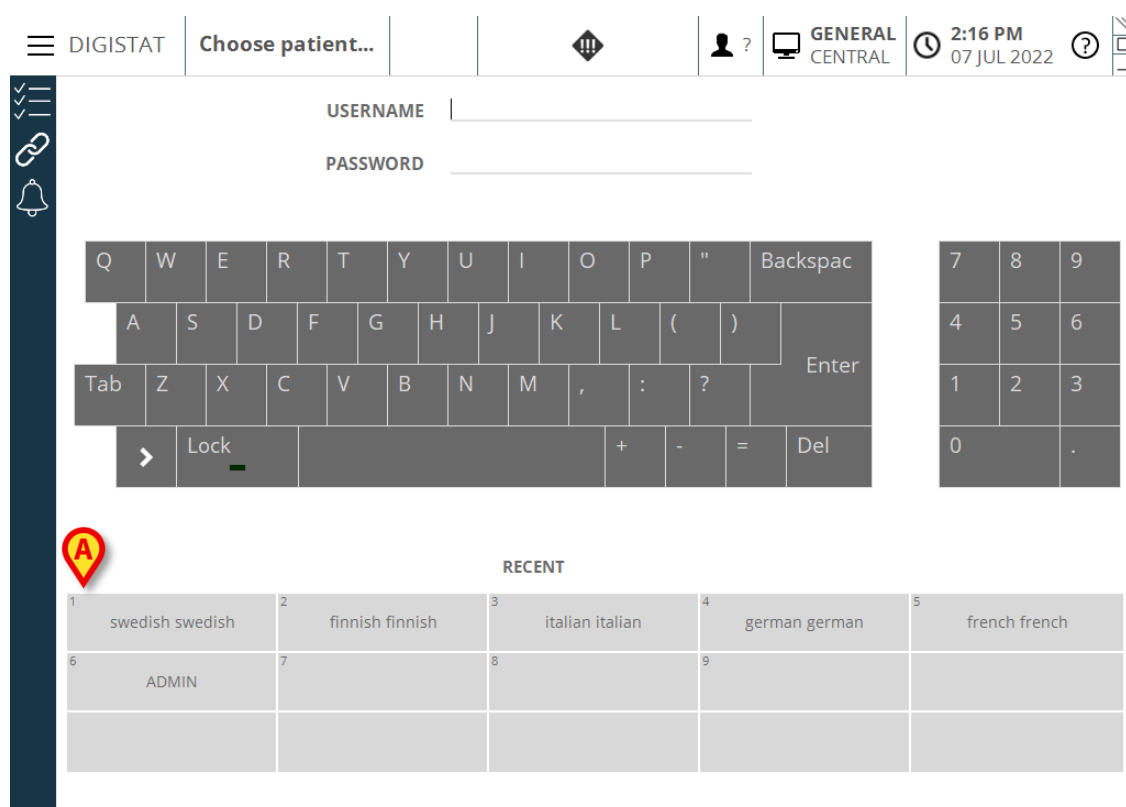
DIGISTAT Choose patient... ? GENERAL CENTRAL 2:16 PM 07 JUL 2022 ?

USERNAME

PASSWORD

| Q | W | E | R | T | Y | U | I | O | P | " | Backspac |
|---|---|---|---|---|---|---|---|---|---|---|---|
| A | S | D | F | G | H | J | K | L | ( | ) | Enter |
| Tab | Z | X | C | V | B | N | M | , | : | ? | |
| > | Lock | | + | - | = | Del | | | | | |

| 7 | 8 | 9 |
|---|---|---|
| 4 | 5 | 6 |
| 1 | 2 | 3 |
| 0 | | . |

A

RECENT

| 1 swedish swedish | 2 finnish finnish | 3 italian italian | 4 german german | 5 french french |
|---|---|---|---|---|
| 6 ADMIN | 7 | 8 | 9 | |
| | | | | |